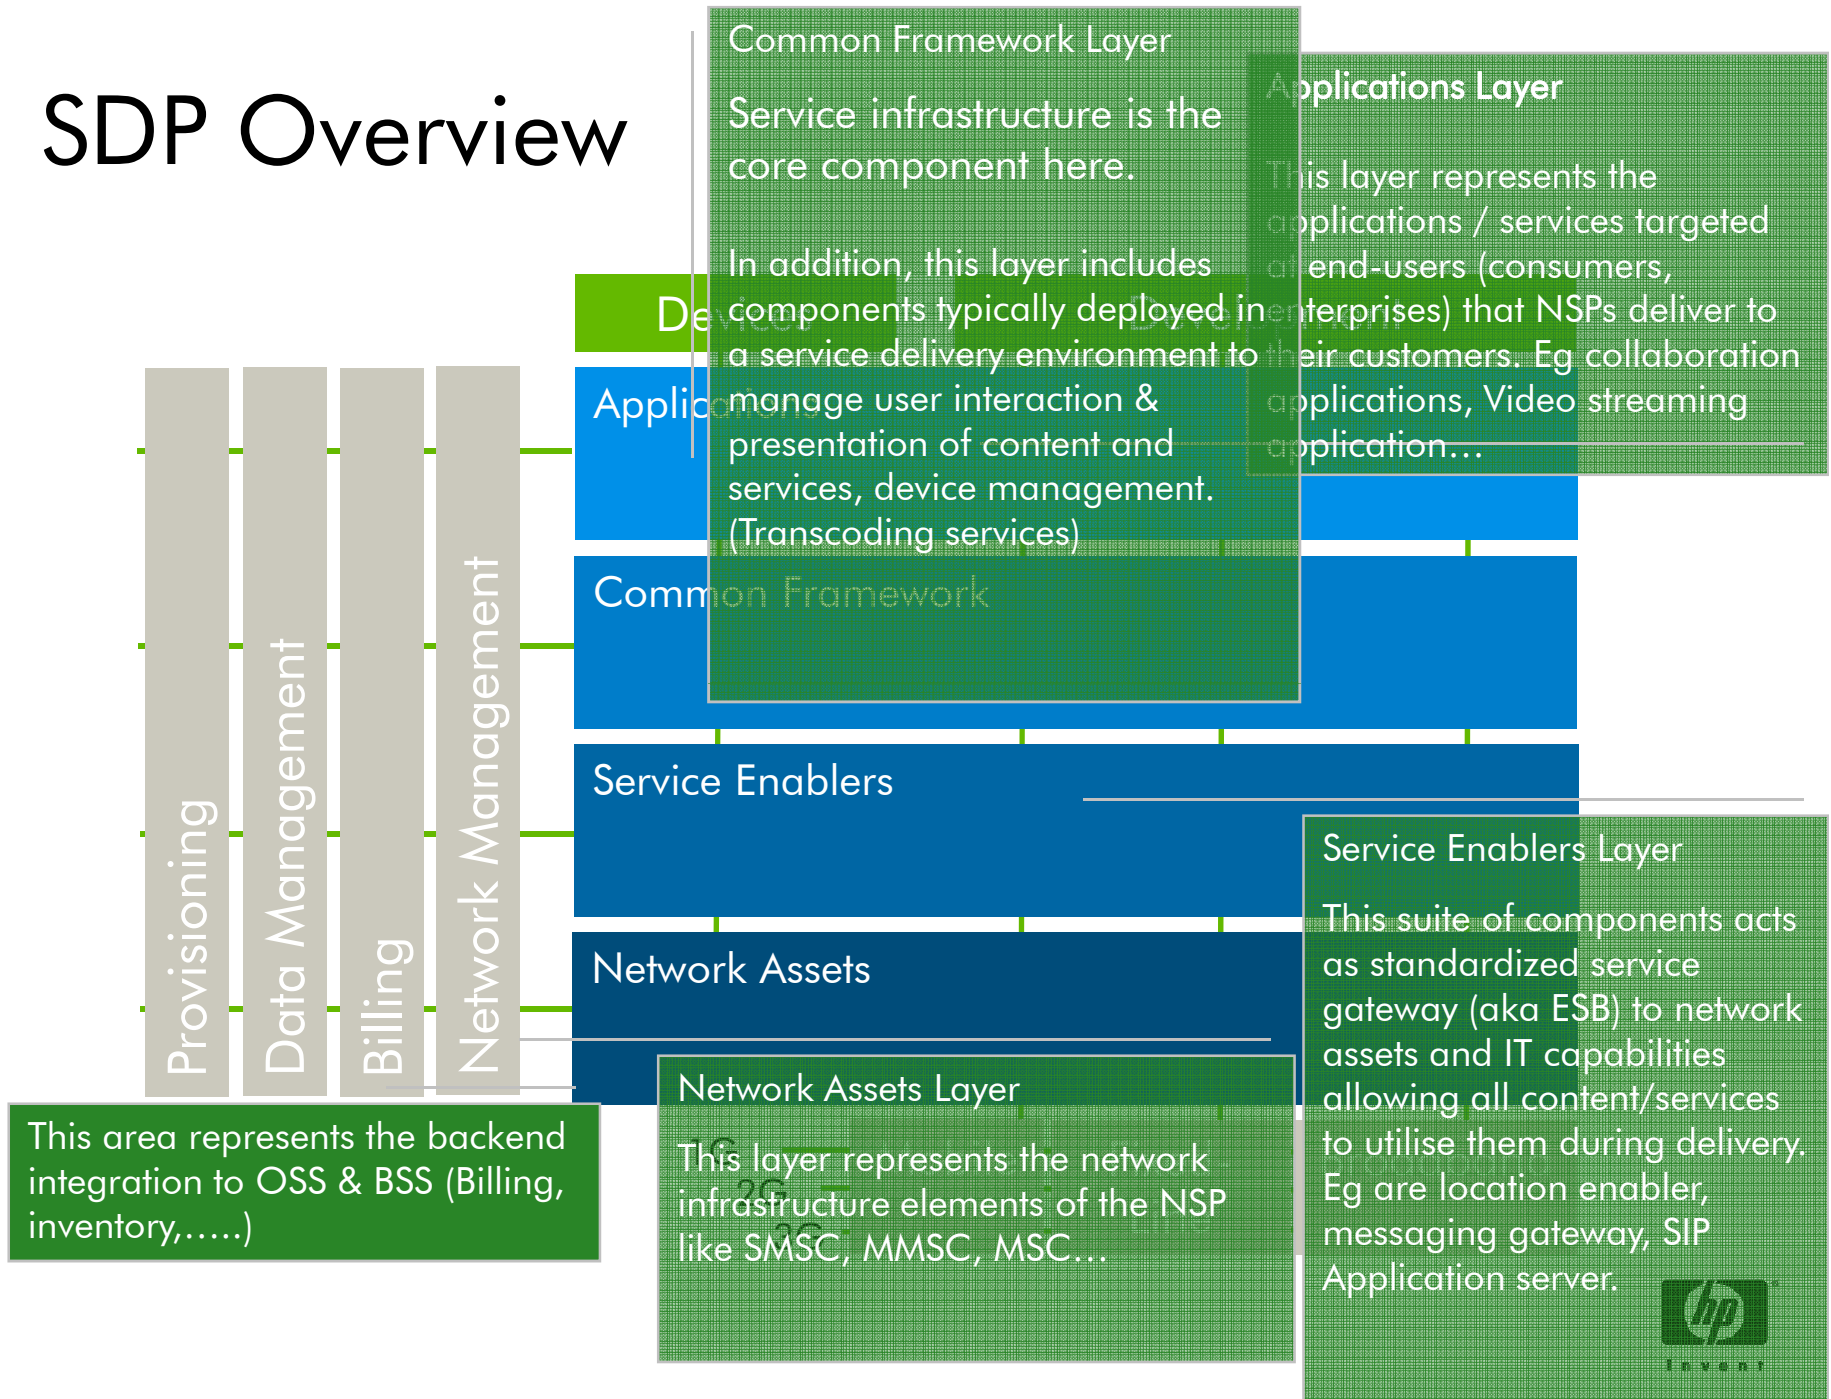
SDP Overview

Common Framework Layer

Service infrastructure is the core component here.

In addition, this layer includes components typically deployed in a service delivery environment to manage user interaction & presentation of content and services, device management. (Transcoding services)

Applications Layer

This layer represents the applications / services targeted at end-users (consumers, enterprises) that NSPs deliver to their customers. Eg collaboration applications, Video streaming application…

De

Applic

Common Framework

Service Enablers

Network Assets

Provisioning

Data Management

Billing

Network Management

Service Enablers Layer

This suite of components acts as standardized service gateway (aka ESB) to network assets and IT capabilities allowing all content/services to utilise them during delivery. Eg are location enabler, messaging gateway, SIP Application server.

This area represents the backend integration to OSS & BSS (Billing, inventory,…..)

Network Assets Layer

This layer represents the network infrastructure elements of the NSP like SMSC, MMSC, MSC…

hp
invent